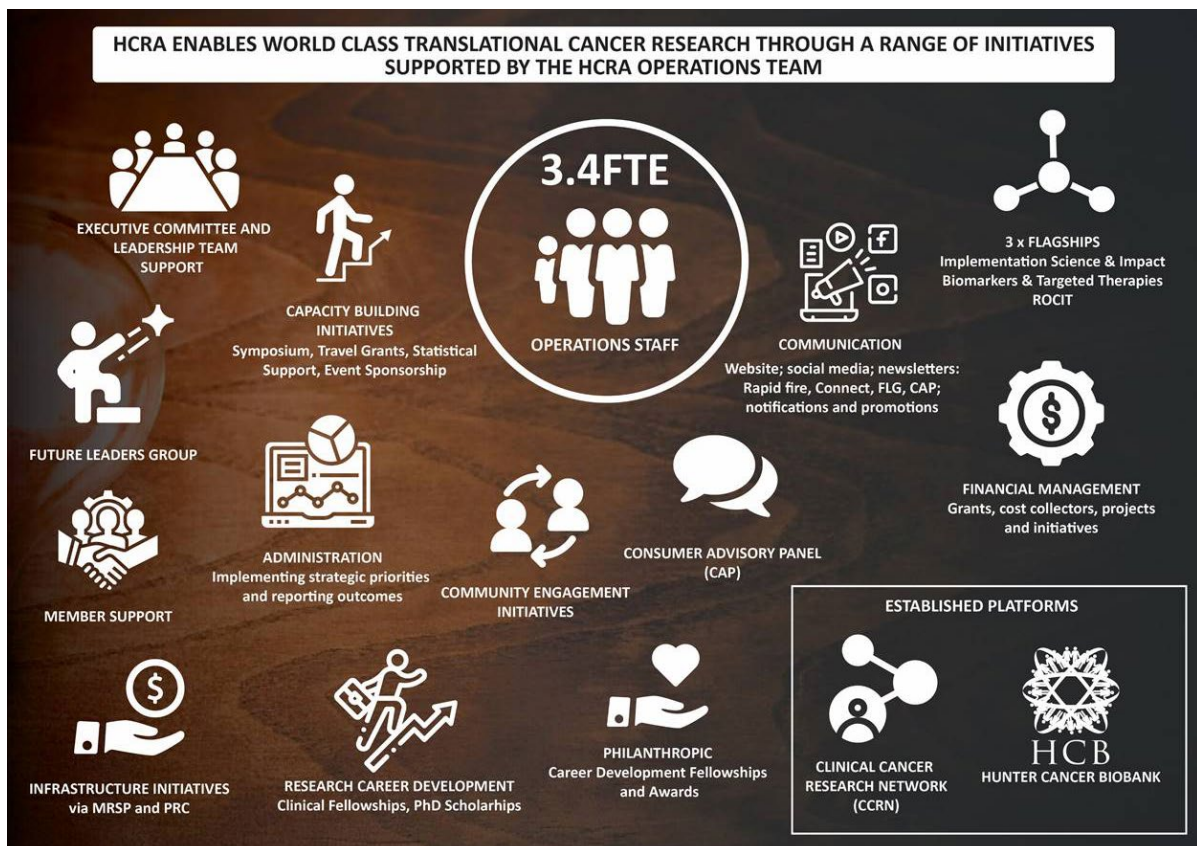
HCRA ENABLES WORLD CLASS TRANSLATIONAL CANCER RESEARCH THROUGH A RANGE OF INITIATIVES SUPPORTED BY THE HCRA OPERATIONS TEAM

EXECUTIVE COMMITTEE AND LEADERSHIP TEAM SUPPORT

CAPACITY BUILDING INITIATIVES
Symposium, Travel Grants, Statistical Support, Event Sponsorship

3.4FTE

OPERATIONS STAFF

COMMUNICATION
Website; social media; newsletters: Rapid fire, Connect, FLG, CAP; notifications and promotions

3 x FLAGSHIPS
Implementation Science & Impact
Biomarkers & Targeted Therapies
ROCIT

FUTURE LEADERS GROUP

ADMINISTRATION
Implementing strategic priorities and reporting outcomes

COMMUNITY ENGAGEMENT INITIATIVES

CONSUMER ADVISORY PANEL (CAP)

FINANCIAL MANAGEMENT
Grants, cost collectors, projects and initiatives

MEMBER SUPPORT

ESTABLISHED PLATFORMS

INFRASTRUCTURE INITIATIVES via MRSP and PRC

RESEARCH CAREER DEVELOPMENT
Clinical Fellowships, PhD Scholarhips

PHILANTHROPIC
Career Development Fellowships and Awards

CLINICAL CANCER RESEARCH NETWORK (CCRN)

HCB
HUNTER CANCER BIOBANK